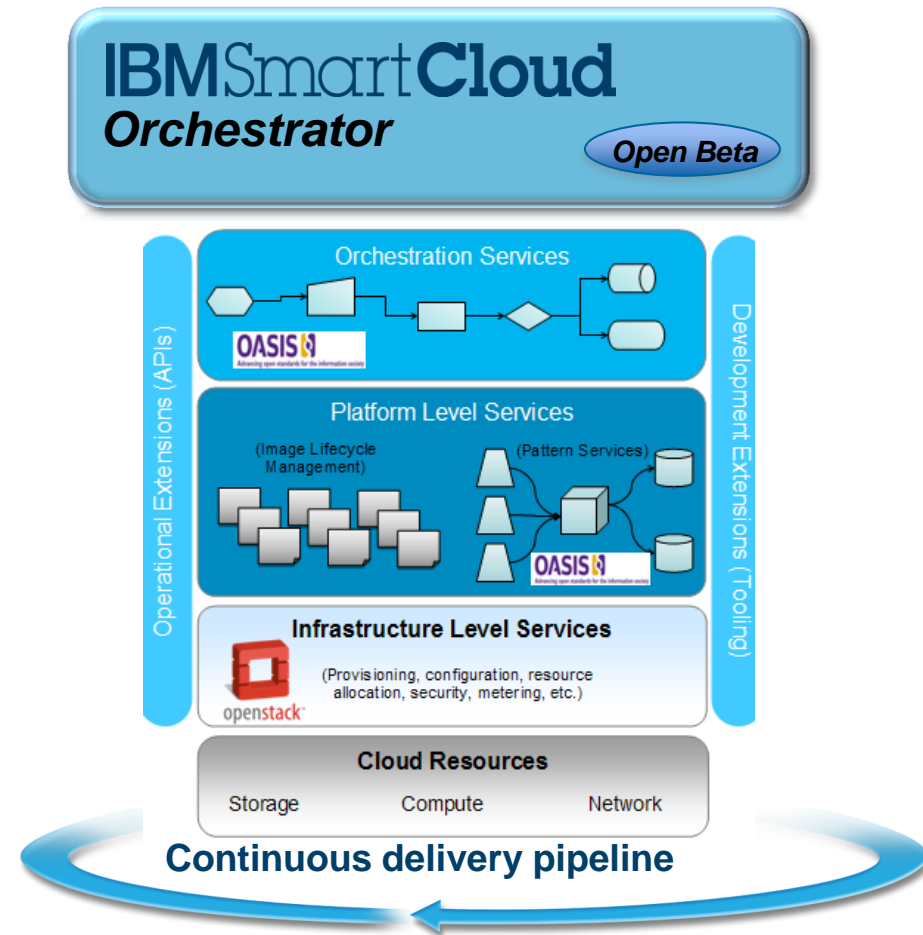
IBMSmartCloud
Orchestrator
Open Beta

Operational Extensions (APIs)

Orchestration Services

OASIS
Advancing open standards for the information society

Platform Level Services

(Image Lifecycle Management)

(Pattern Services)

OASIS
Advancing open standards for the information society

Infrastructure Level Services

openstack

(Provisioning, configuration, resource allocation, security, metering, etc.)

Development Extensions (Tooling)

Cloud Resources

Storage Compute Network

Continuous delivery pipeline